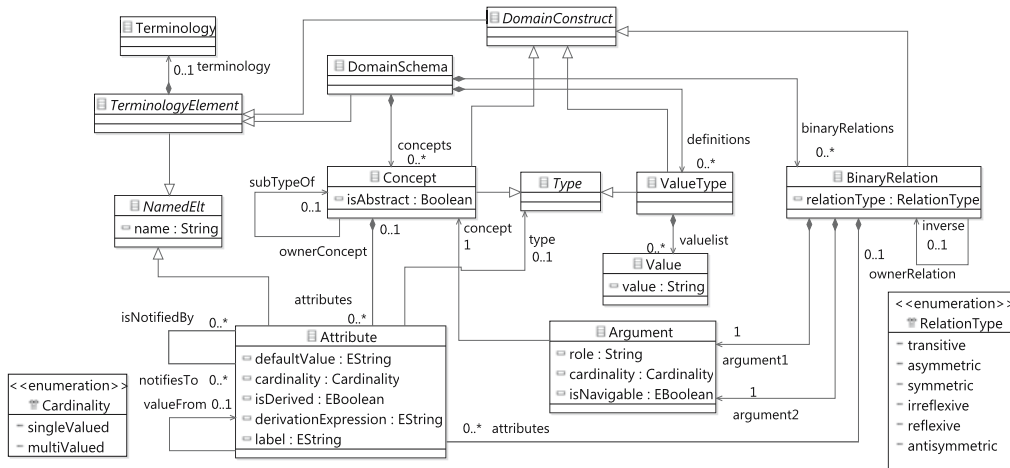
Terminology

0..1 terminology

TerminologyElement

NamedElt
name : String

DomainConstruct

DomainSchema

concepts
0..*

definitions
0..*

binaryRelations
0..*

subTypeOf
0..1

Concept
isAbstract : Boolean

0..1
ownerConcept

Type

ValueType

valuelist
0..*

Value
value : String

concept
1

type
0..1

BinaryRelation
relationType : RelationType

inverse
0..1
0..1
ownerRelation

attributes
0..*

isNotifiedBy 0..*

Attribute
defaultValue : EString
cardinality : Cardinality
isDerived : EBoolean
derivationExpression : EString
label : EString

notifiesTo 0..*

valueFrom 0..1

Argument
role : String
cardinality : Cardinality
isNavigable : EBoolean

1
argument1

1
argument2

0..* attributes

<<enumeration>>
Cardinality
singleValued
multiValued

<<enumeration>>
RelationType
transitive
asymmetric
symmetric
irreflexive
reflexive
antisymmetric